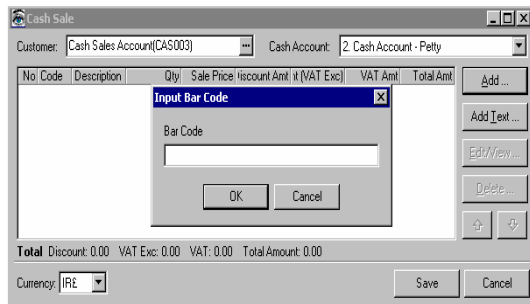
Cash Sale

Customer: Cash Sales Account(CAS003)

Cash Account: 2. Cash Account - Petty

| No | Code | Description | Qty | Sale Price | iscount Amt | t (VAT Exc) | VAT Amt | Total Amt |
|---|---|---|---|---|---|---|---|---|

Add ...

Add Text ...

Edit/View...

Delete...

Input Bar Code

Bar Code

OK

Cancel

Total Discount: 0.00 VAT Exc: 0.00 VAT: 0.00 Total Amount: 0.00

Currency: IR£

Save

Cancel